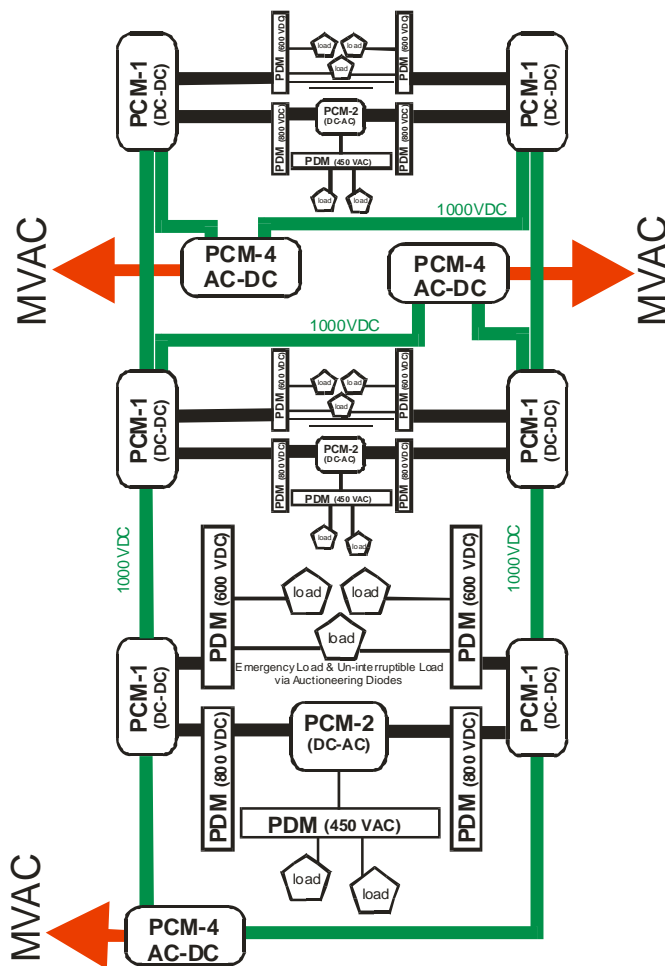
PCM-1 (DC-DC)

PDM (600 VDC)

load

load

load

PDM (600 VDC)

PCM-1 (DC-DC)

PDM (800 VDC)

PCM-2 (DC-AC)

PDM (800 VDC)

PDM (450 VAC)

load

load

1000VDC

MVAC

PCM-4 AC-DC

PCM-4 AC-DC

MVAC

1000VDC

PCM-1 (DC-DC)

PDM (600 VDC)

load

load

load

PDM (600 VDC)

PCM-1 (DC-DC)

PDM (800 VDC)

PCM-2 (DC-AC)

PDM (800 VDC)

PDM (450 VAC)

load

load

1000VDC

PDM (600 VDC)

load

load

load

PDM (600 VDC)

1000VDC

PCM-1 (DC-DC)

Emergency Load & Un-interruptible Load via Auctioneering Diodes

PCM-1 (DC-DC)

PDM (800 VDC)

PCM-2 (DC-AC)

PDM (800 VDC)

PDM (450 VAC)

load

load

MVAC

PCM-4 AC-DC